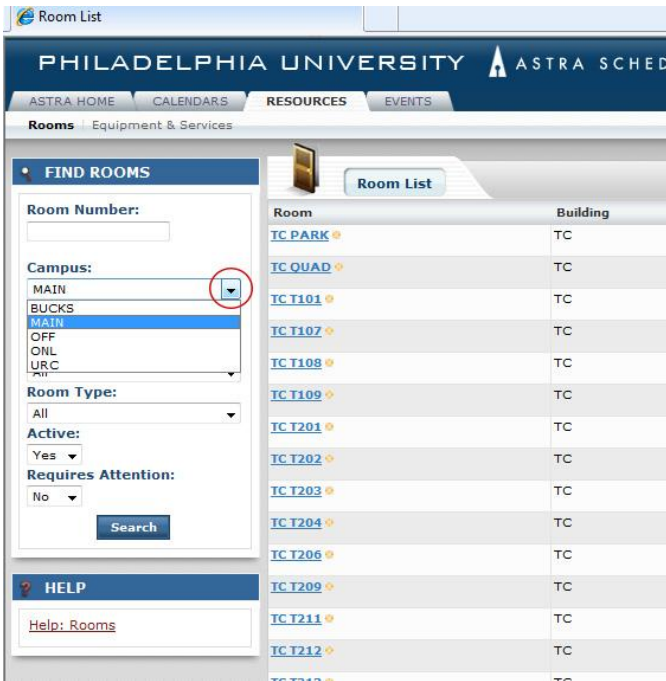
Room List

PHILADELPHIA UNIVERSITY ASTRA SCHED

ASTRA HOME CALENDARS RESOURCES EVENTS

Rooms Equipment & Services

FIND ROOMS

Room Number:

Campus:

MAIN

BUCKS
MAIN
OFF
ONL
URC

Room Type:

All

Active:

Yes

Requires Attention:

No

Search

HELP

Help: Rooms

Room List

| Room | Building |
|---|---|
| TC PARK | TC |
| TC QUAD | TC |
| TC T101 | TC |
| TC T107 | TC |
| TC T108 | TC |
| TC T109 | TC |
| TC T201 | TC |
| TC T202 | TC |
| TC T203 | TC |
| TC T204 | TC |
| TC T206 | TC |
| TC T209 | TC |
| TC T211 | TC |
| TC T212 | TC |